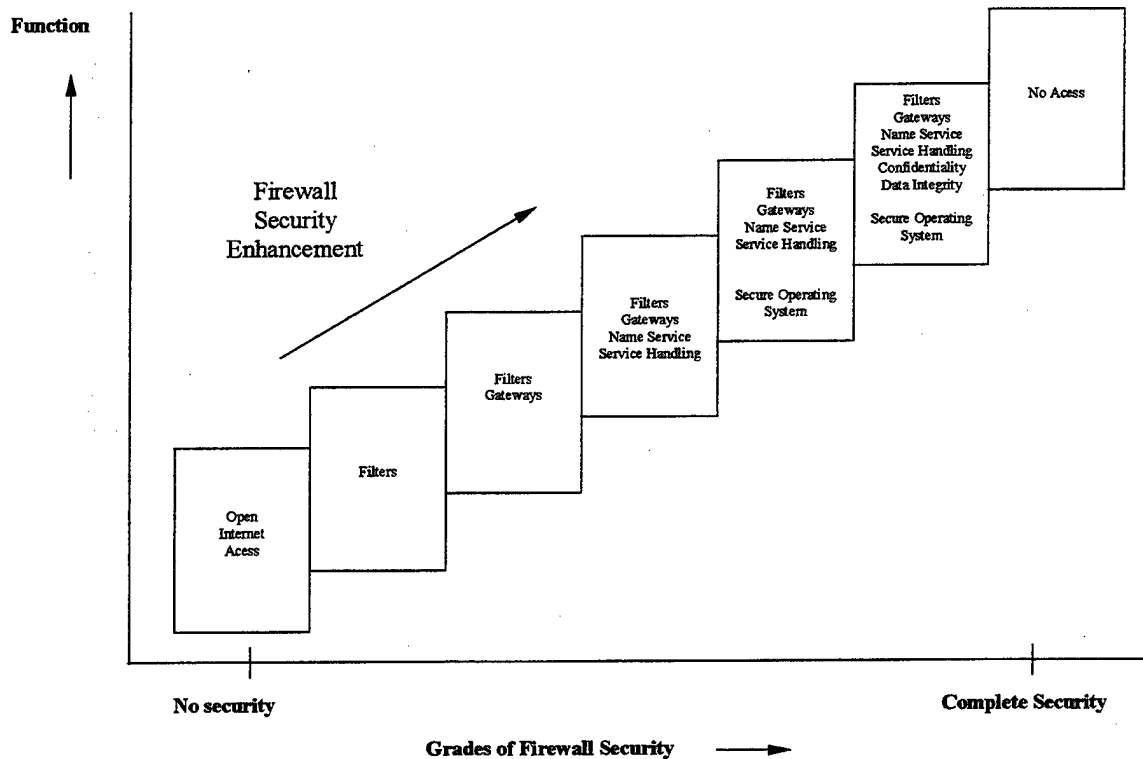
Function

Firewall Security Enhancement

Open Internet Acess

Filters

Filters Gateways

Filters Gateways Name Service Service Handling

Filters Gateways Name Service Service Handling

Secure Operating System

Filters Gateways Name Service Service Handling Confidentiality Data Integrity

Secure Operating System

No Acess

No security

Complete Security

Grades of Firewall Security